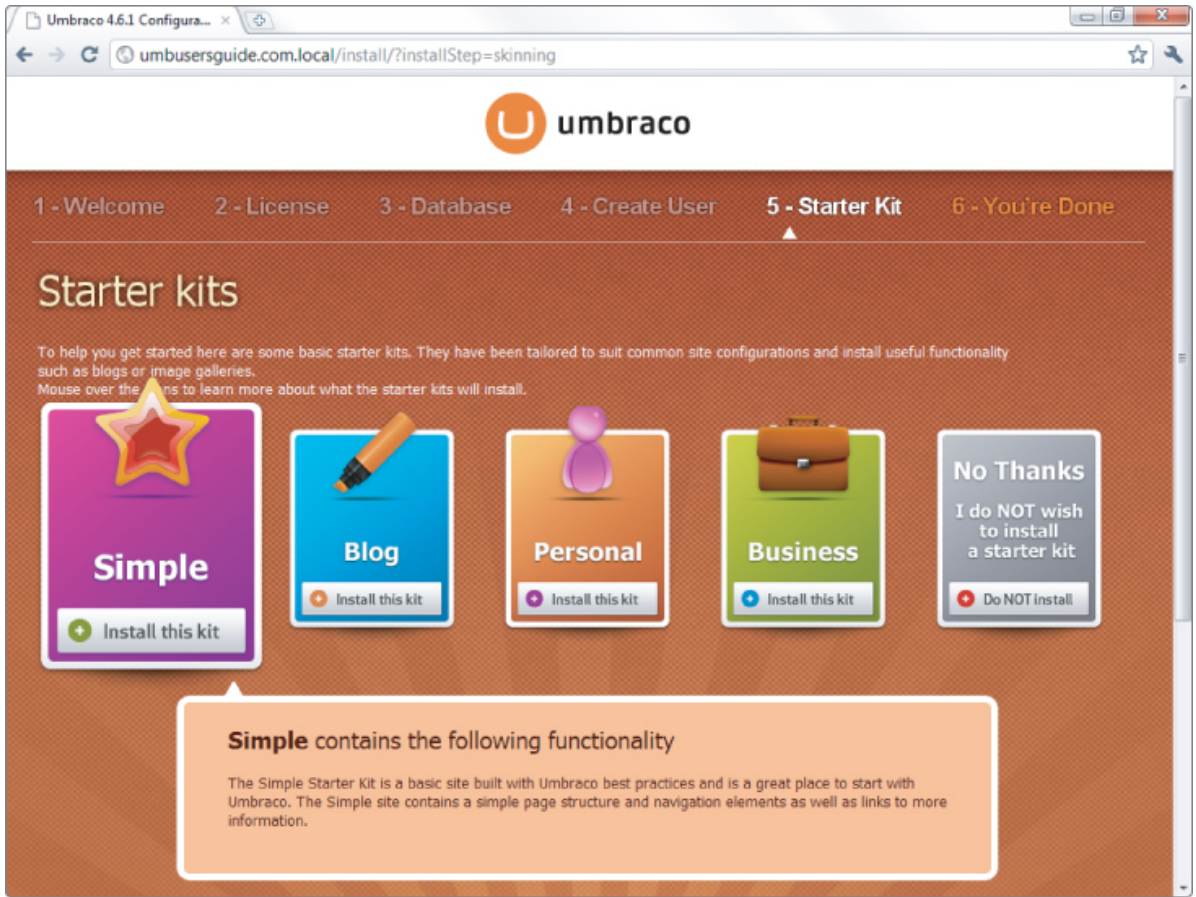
Umbraco 4.6.1 Configura...

umbusersguide.com.local/install/?installStep=skinning

umbraco

1 - Welcome 2 - License 3 - Database 4 - Create User 5 - Starter Kit 6 - You're Done

Starter kits

To help you get started here are some basic starter kits. They have been tailored to suit common site configurations and install useful functionality such as blogs or image galleries.
Mouse over the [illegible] to learn more about what the starter kits will install.

Simple
Install this kit

Blog
Install this kit

Personal
Install this kit

Business
Install this kit

No Thanks
I do NOT wish to install a starter kit
Do NOT install

**Simple** contains the following functionality

The Simple Starter Kit is a basic site built with Umbraco best practices and is a great place to start with Umbraco. The Simple site contains a simple page structure and navigation elements as well as links to more information.